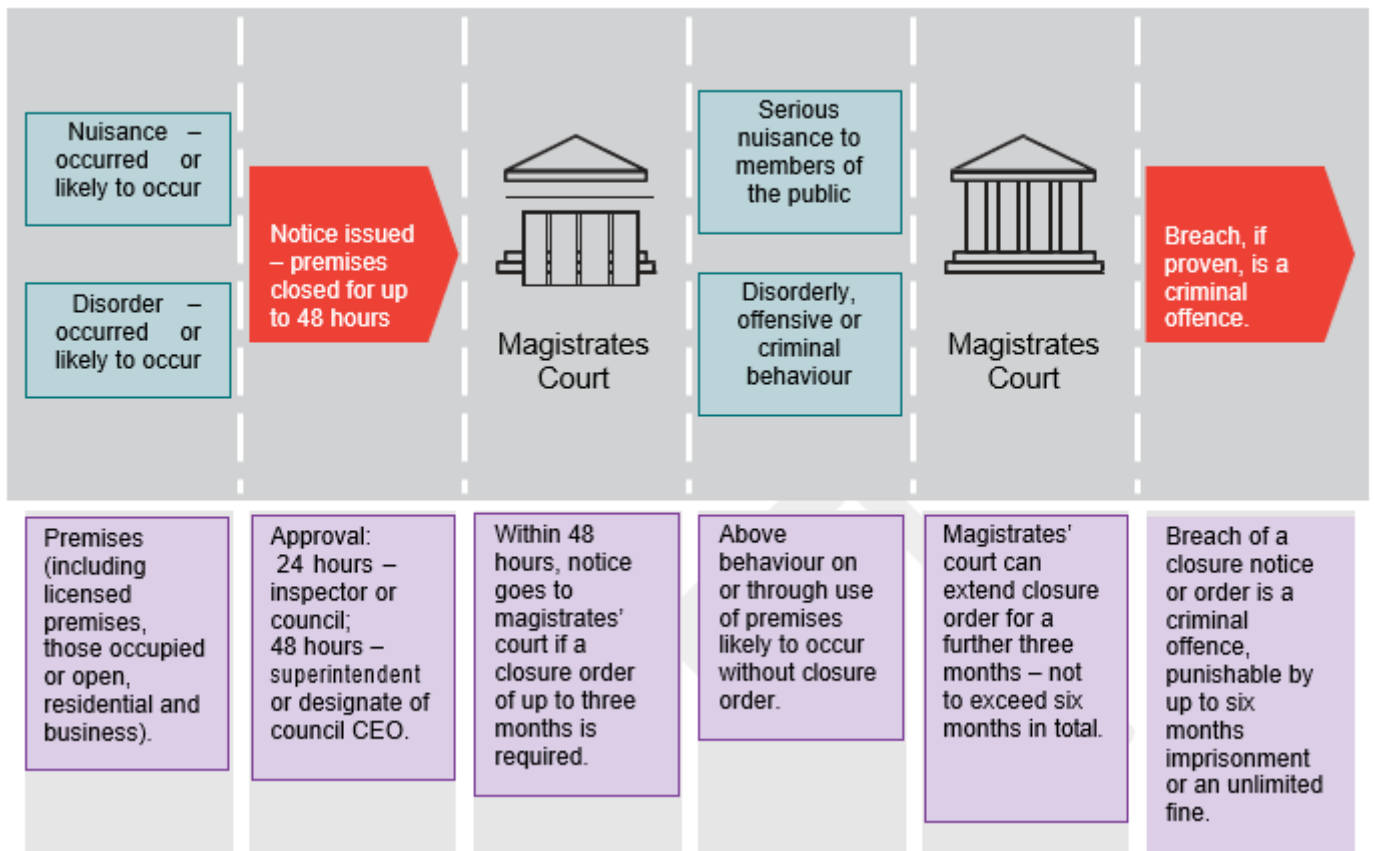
Nuisance – occurred or likely to occur

Disorder – occurred or likely to occur

Notice issued – premises closed for up to 48 hours

Magistrates Court

Serious nuisance to members of the public

Disorderly, offensive or criminal behaviour

Magistrates Court

Breach, if proven, is a criminal offence.

Premises (including licensed premises, those occupied or open, residential and business).

Approval: 24 hours – inspector or council; 48 hours – superintendent or designate of council CEO.

Within 48 hours, notice goes to magistrates' court if a closure order of up to three months is required.

Above behaviour on or through use of premises likely to occur without closure order.

Magistrates' court can extend closure order for a further three months – not to exceed six months in total.

Breach of a closure notice or order is a criminal offence, punishable by up to six months imprisonment or an unlimited fine.